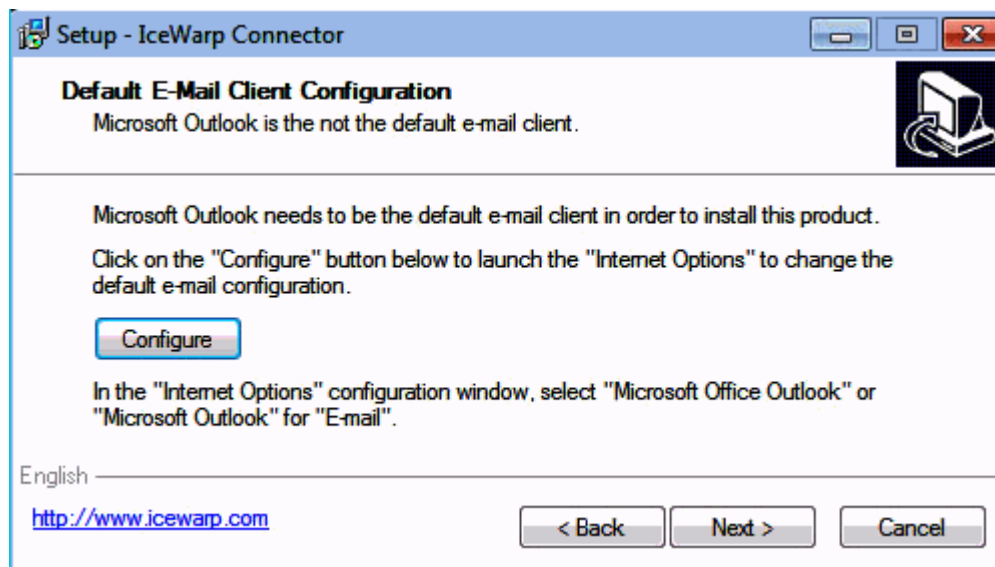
Setup - IceWarp Connector

Default E-Mail Client Configuration
Microsoft Outlook is the not the default e-mail client.

Microsoft Outlook needs to be the default e-mail client in order to install this product.

Click on the "Configure" button below to launch the "Internet Options" to change the default e-mail configuration.

Configure

In the "Internet Options" configuration window, select "Microsoft Office Outlook" or "Microsoft Outlook" for "E-mail".

English

http://www.icewarp.com

< Back Next > Cancel